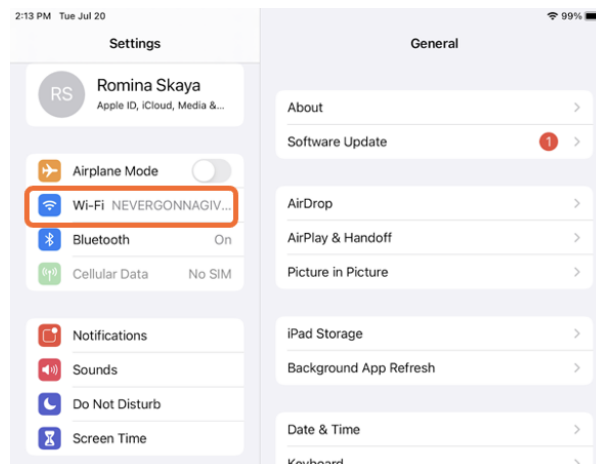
2:13 PM Tue Jul 20

99%

Settings

RS

Romina Skaya

Apple ID, iCloud, Media &...

Airplane Mode

Wi-Fi NEVERGONNAGIV...

Bluetooth On

Cellular Data No SIM

Notifications

Sounds

Do Not Disturb

Screen Time

General

About

Software Update 1

AirDrop

AirPlay & Handoff

Picture in Picture

iPad Storage

Background App Refresh

Date & Time

Keyboard